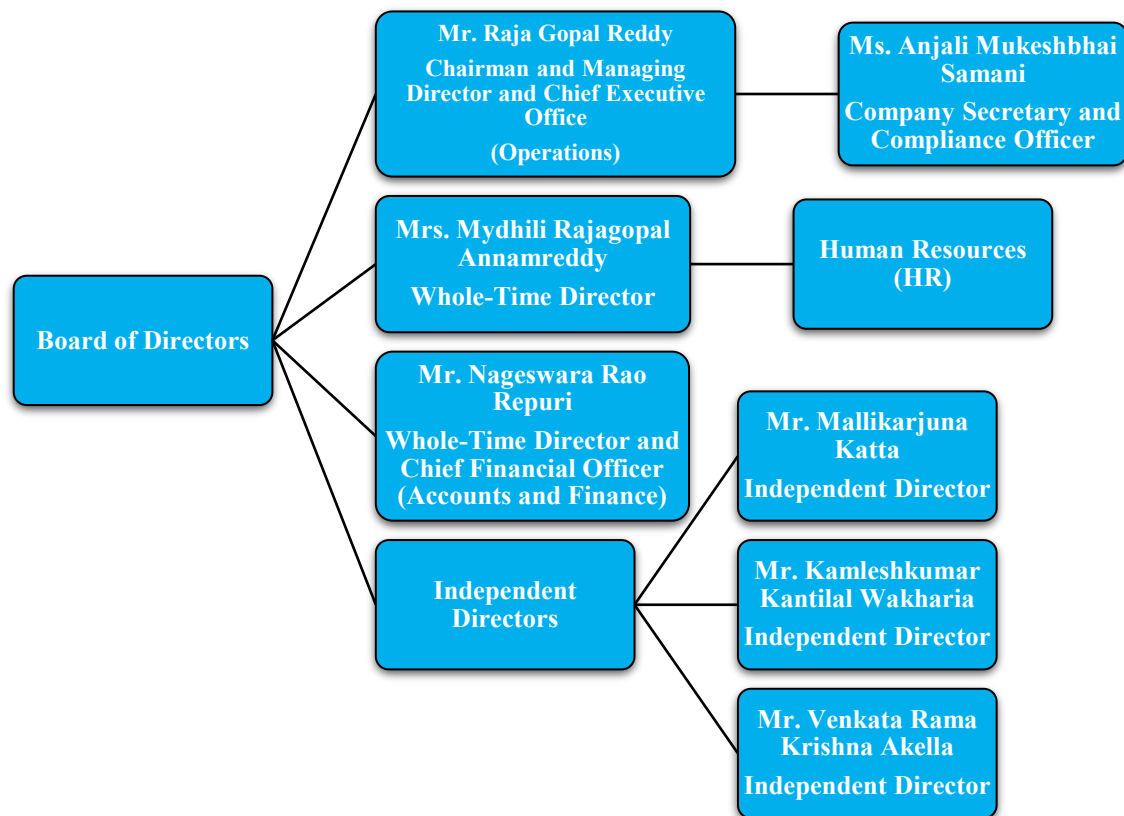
Board of Directors

Mr. Raja Gopal Reddy

Chairman and Managing Director and Chief Executive Office

(Operations)

Ms. Anjali Mukeshbhai Samani

Company Secretary and Compliance Officer

Mrs. Mydhili Rajagopal Annamreddy

Whole-Time Director

Human Resources (HR)

Mr. Nageswara Rao Repuri

Whole-Time Director and Chief Financial Officer (Accounts and Finance)

Independent Directors

Mr. Mallikarjuna Katta

Independent Director

Mr. Kamleshkumar Kantilal Wakharia

Independent Director

Mr. Venkata Rama Krishna Akella

Independent Director